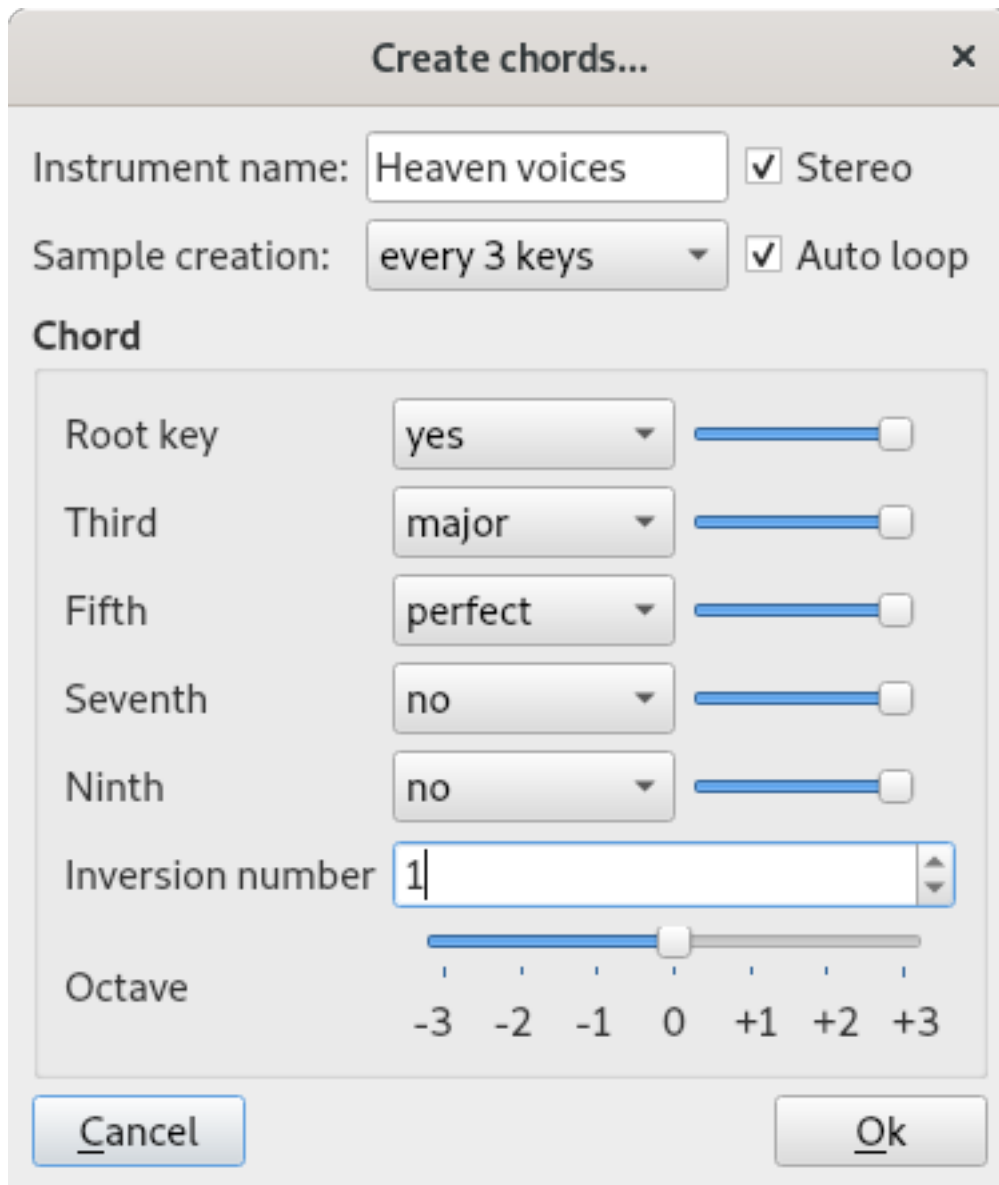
Create chords...

×

Instrument name: Heaven voices ✓ Stereo

Sample creation: every 3 keys ✓ Auto loop

Chord

Root key yes

Third major

Fifth perfect

Seventh no

Ninth no

Inversion number 1

Octave

-3 -2 -1 0 +1 +2 +3

Cancel

Ok